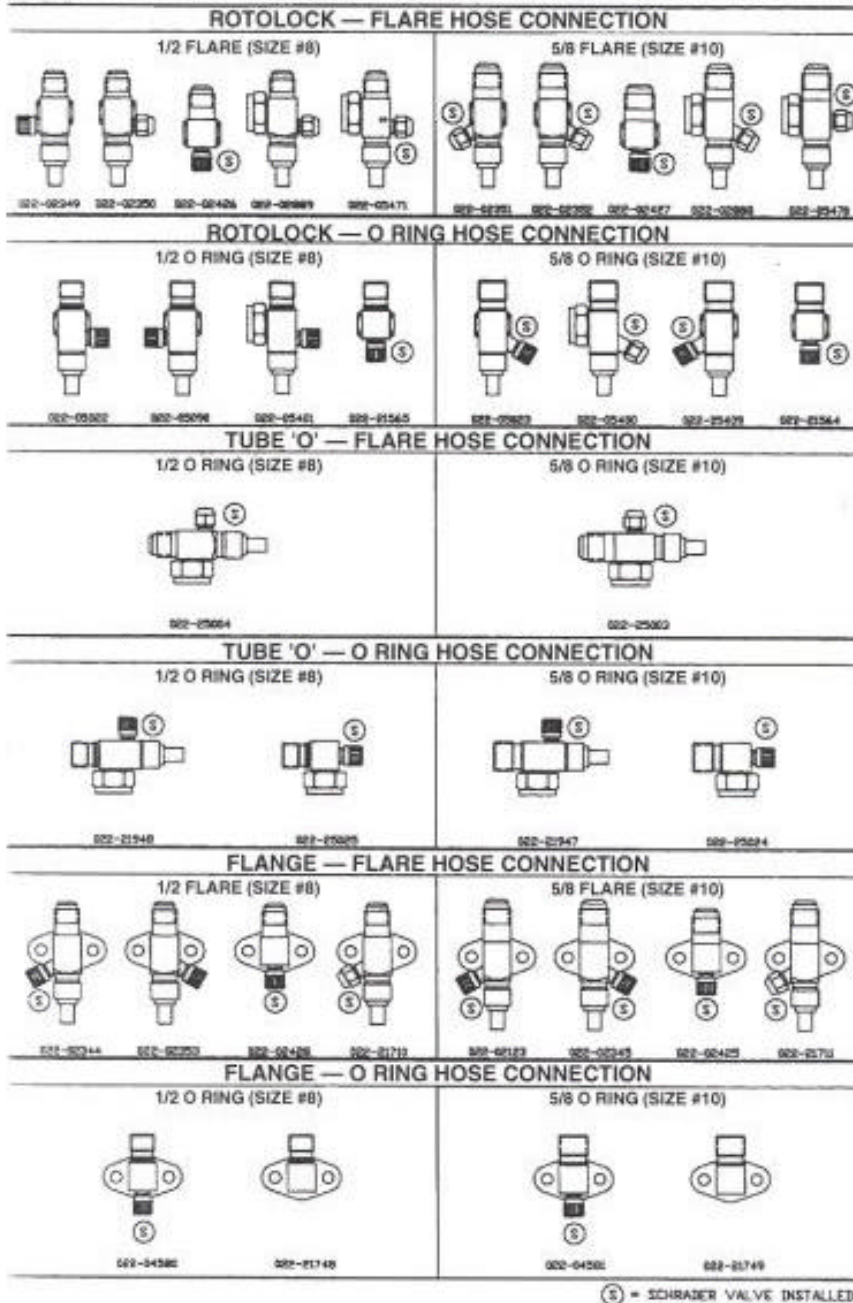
ROTOLOCK — FLARE HOSE CONNECTION

1/2 FLARE (SIZE #8)

S S

022-02349 022-02350 022-02426 022-02889 022-05471

5/8 FLARE (SIZE #10)

S S S S S

022-02351 022-02352 022-02427 022-02888 022-05470

ROTOLOCK — O RING HOSE CONNECTION

1/2 O RING (SIZE #8)

S

022-05502 022-05096 022-05401 022-21363

5/8 O RING (SIZE #10)

S S S S

022-05623 022-05400 022-25429 022-21364

TUBE 'O' — FLARE HOSE CONNECTION

1/2 O RING (SIZE #8)

S

022-25004

5/8 O RING (SIZE #10)

S

022-25003

TUBE 'O' — O RING HOSE CONNECTION

1/2 O RING (SIZE #8)

S S

022-21946 022-25025

5/8 O RING (SIZE #10)

S S

022-21947 022-25024

FLANGE — FLARE HOSE CONNECTION

1/2 FLARE (SIZE #8)

S S S S

022-02344 022-02353 022-02426 022-21710

5/8 FLARE (SIZE #10)

S S S S

022-02123 022-02345 022-02425 022-21711

FLANGE — O RING HOSE CONNECTION

1/2 O RING (SIZE #8)

S

022-04580 022-21748

5/8 O RING (SIZE #10)

S

022-04581 022-21749

S = SCHRADER VALVE INSTALLED